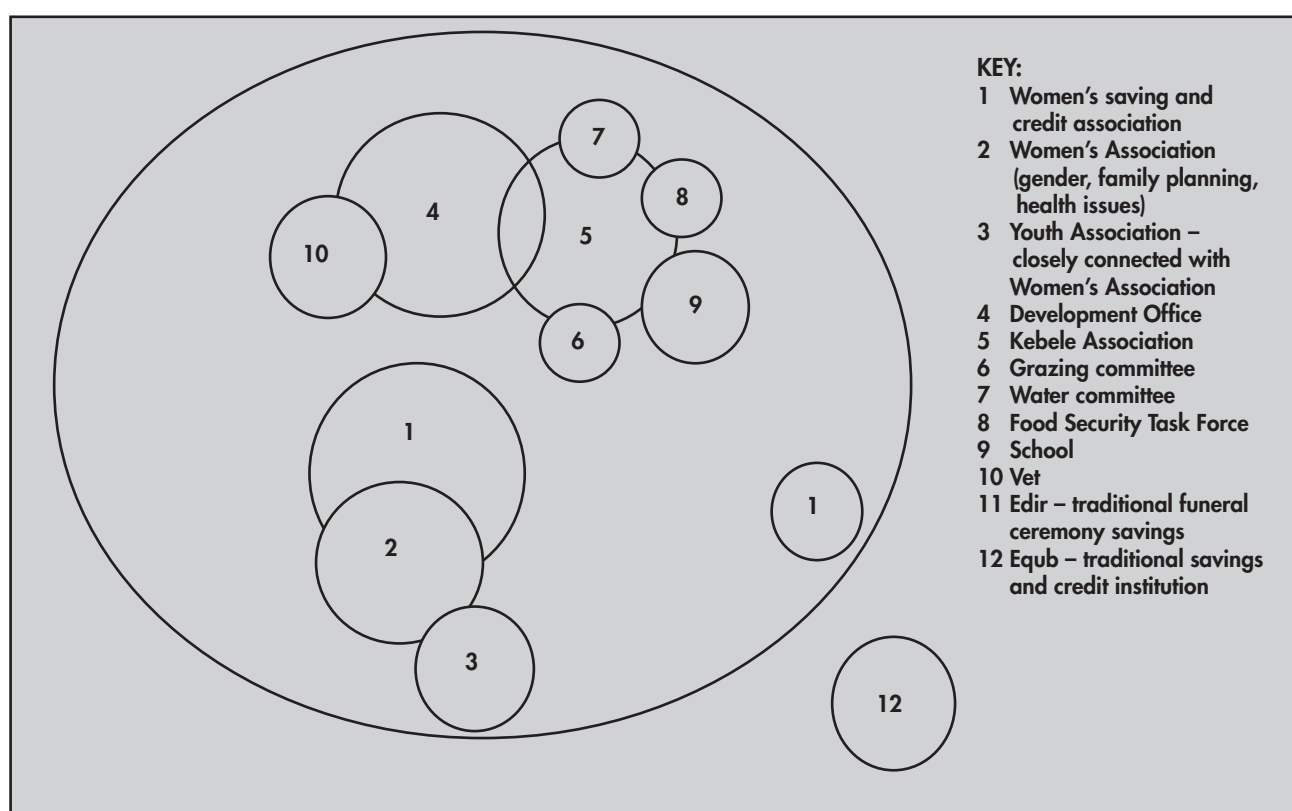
7

8

4

10

5

9

6

1

2

3

1

12

KEY:
1 Women's saving and credit association
2 Women's Association (gender, family planning, health issues)
3 Youth Association – closely connected with Women's Association
4 Development Office
5 Kebele Association
6 Grazing committee
7 Water committee
8 Food Security Task Force
9 School
10 Vet
11 Edir – traditional funeral ceremony savings
12 Equb – traditional savings and credit institution